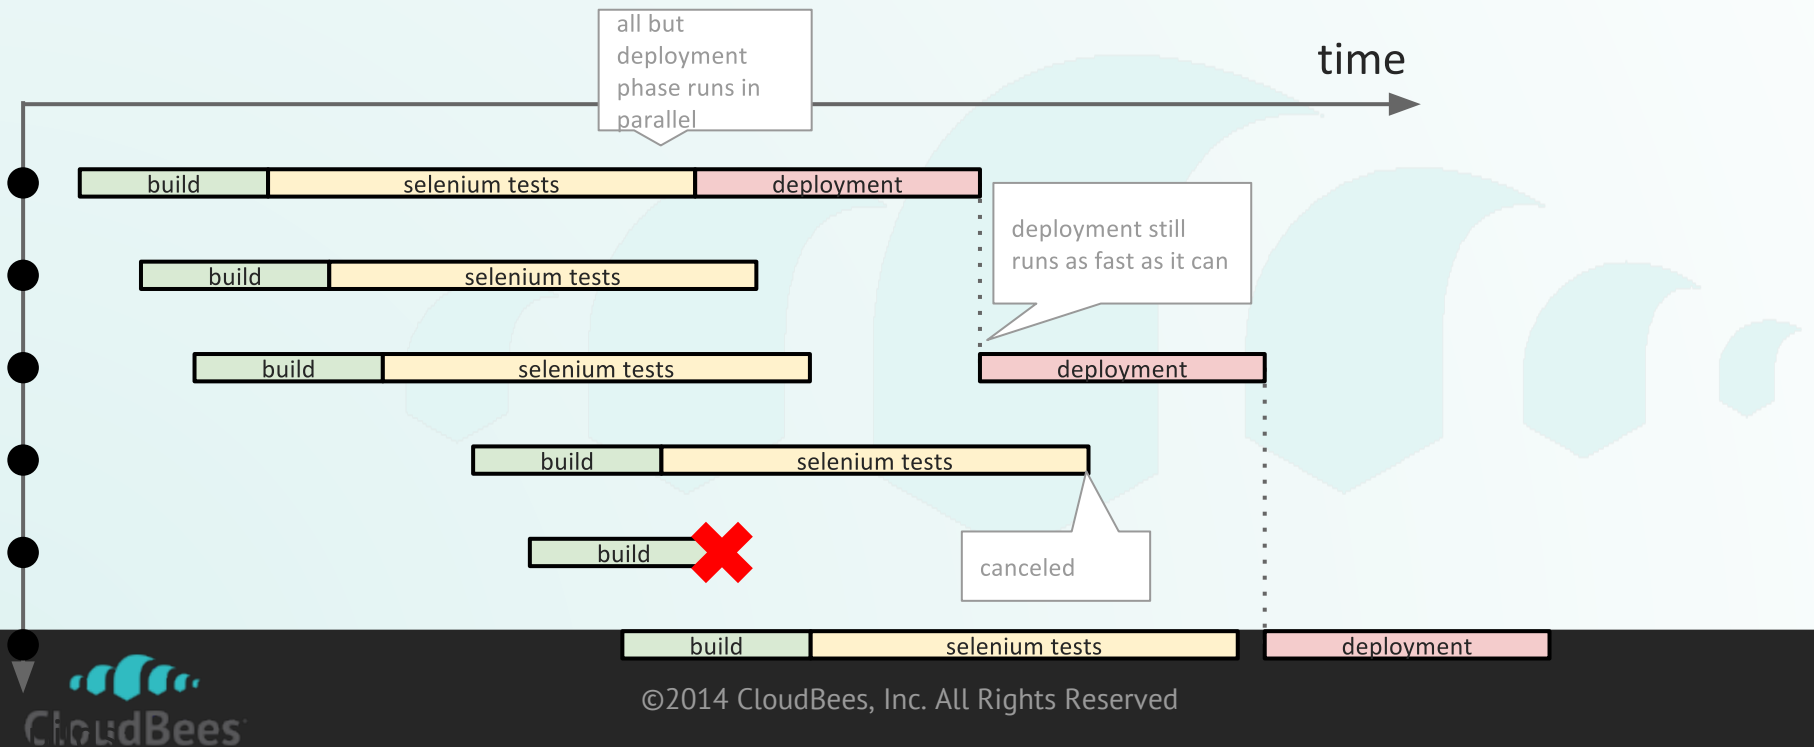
all but deployment phase runs in parallel

time

build
selenium tests
deployment

deployment still runs as fast as it can

build
selenium tests

build
selenium tests
deployment

build
selenium tests

build

canceled

build
selenium tests
deployment

CloudBees

©2014 CloudBees, Inc. All Rights Reserved